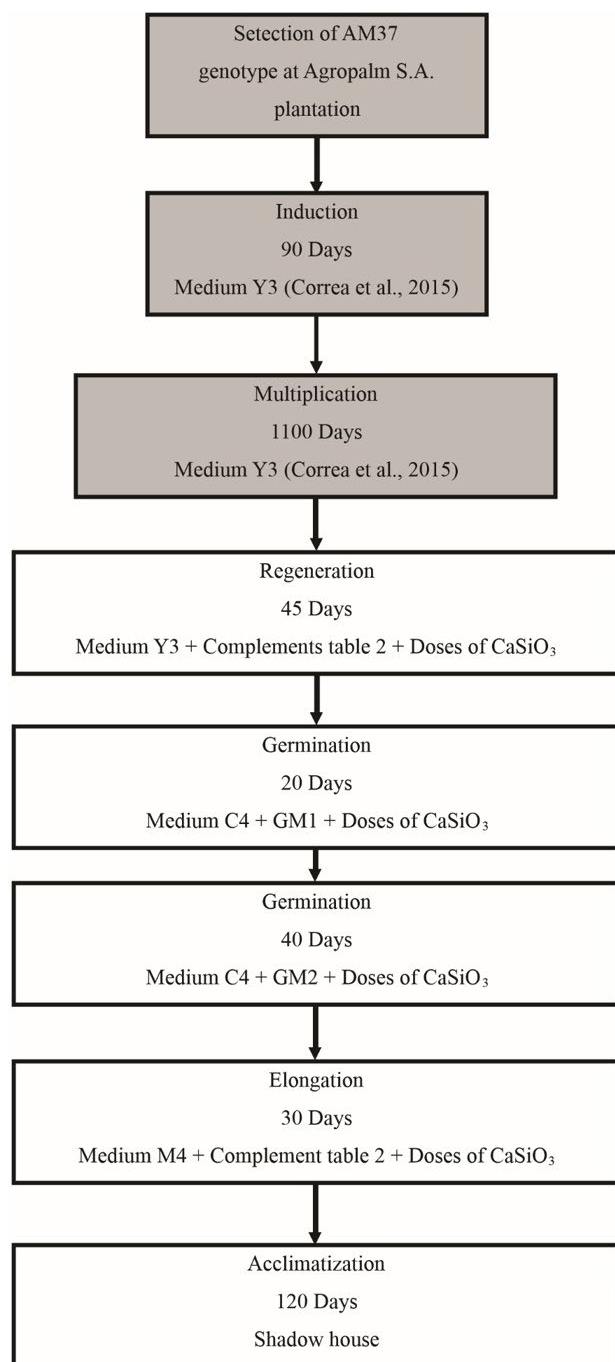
Setection of AM37 genotype at Agropalm S.A. plantation

Induction
90 Days
Medium Y3 (Correa et al., 2015)

Multiplication
1100 Days
Medium Y3 (Correa et al., 2015)

Regeneration
45 Days
Medium Y3 + Complements table 2 + Doses of $CaSiO_3$

Germination
20 Days
Medium C4 + GM1 + Doses of $CaSiO_3$

Germination
40 Days
Medium C4 + GM2 + Doses of $CaSiO_3$

Elongation
30 Days
Medium M4 + Complement table 2 + Doses of $CaSiO_3$

Acclimatization
120 Days
Shadow house